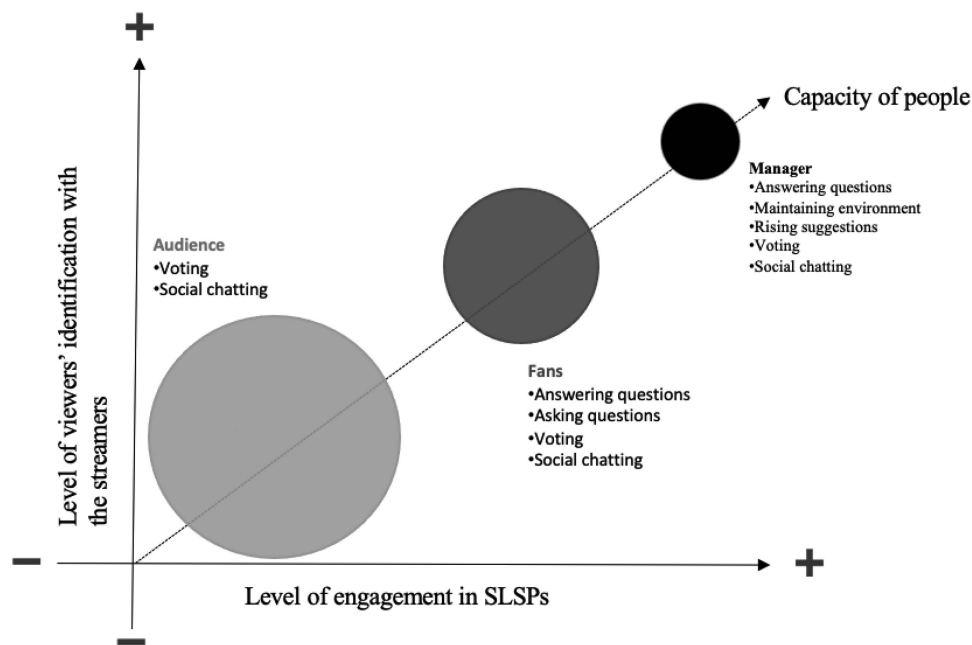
+

Level of viewers' identification with the streamers

Capacity of people

Manager
•Answering questions
•Maintaining environment
•Rising suggestions
•Voting
•Social chatting

Audience
•Voting
•Social chatting

Fans
•Answering questions
•Asking questions
•Voting
•Social chatting

−

+

Level of engagement in SLSPs

−